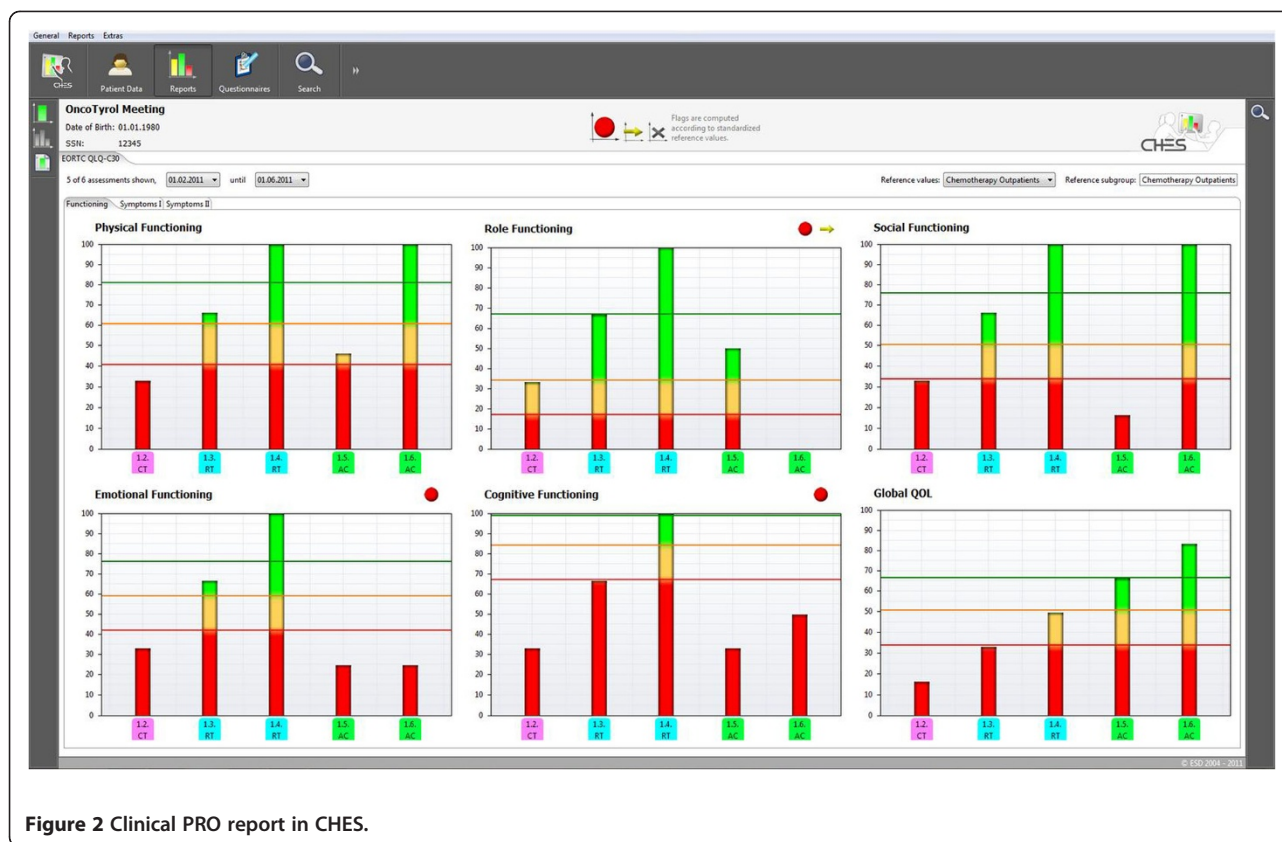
General Reports Extras

CHES Patient Data Reports Questionnaires Search

OncoTyrol Meeting
Date of Birth: 01.01.1980
SSN: 12345

Flags are computed according to standardized reference values.

CHES

EORTC QLQ-C30

5 of 6 assessments shown, 01.02.2011 until 01.06.2011

Reference values: Chemotherapy Outpatients Reference subgroup: Chemotherapy Outpatients

Functioning Symptoms I Symptoms II

Physical Functioning
100 90 80 70 60 50 40 30 20 10 0
1.2. CT 1.3. RT 1.4. RT 1.5. AC 1.6. AC

Role Functioning
100 90 80 70 60 50 40 30 20 10 0
1.2. CT 1.3. RT 1.4. RT 1.5. AC 1.6. AC

Social Functioning
100 90 80 70 60 50 40 30 20 10 0
1.2. CT 1.3. RT 1.4. RT 1.5. AC 1.6. AC

Emotional Functioning
100 90 80 70 60 50 40 30 20 10 0
1.2. CT 1.3. RT 1.4. RT 1.5. AC 1.6. AC

Cognitive Functioning
100 90 80 70 60 50 40 30 20 10 0
1.2. CT 1.3. RT 1.4. RT 1.5. AC 1.6. AC

Global QOL
100 90 80 70 60 50 40 30 20 10 0
1.2. CT 1.3. RT 1.4. RT 1.5. AC 1.6. AC

© ESD 2004 - 2011

Figure 2 Clinical PRO report in CHES.